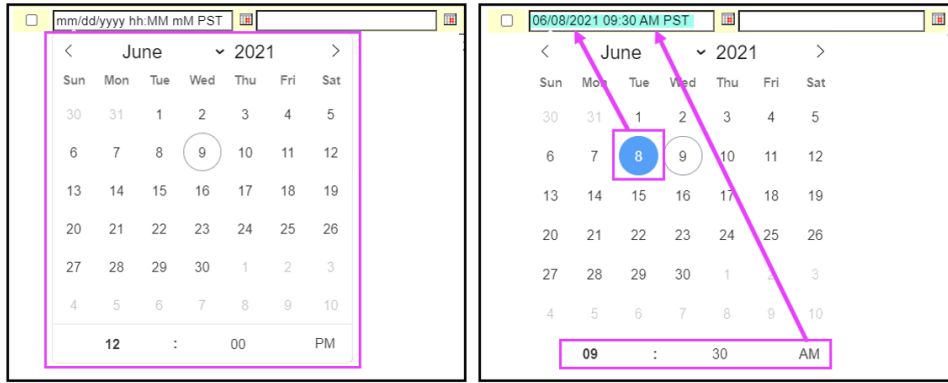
mm/dd/yyyy hh:MM mM PST

<  June  2021  >

| Sun | Mon | Tue | Wed | Thu | Fri | Sat |
|---|---|---|---|---|---|---|
| 30 | 31 | 1 | 2 | 3 | 4 | 5 |
| 6 | 7 | 8 | 9 | 10 | 11 | 12 |
| 13 | 14 | 15 | 16 | 17 | 18 | 19 |
| 20 | 21 | 22 | 23 | 24 | 25 | 26 |
| 27 | 28 | 29 | 30 | 1 | 2 | 3 |
| 4 | 5 | 6 | 7 | 8 | 9 | 10 |

12 : 00 PM

06/08/2021 09:30 AM PST

<  June  2021  >

| Sun | Mon | Tue | Wed | Thu | Fri | Sat |
|---|---|---|---|---|---|---|
| 30 | 31 | 1 | 2 | 3 | 4 | 5 |
| 6 | 7 | 8 | 9 | 10 | 11 | 12 |
| 13 | 14 | 15 | 16 | 17 | 18 | 19 |
| 20 | 21 | 22 | 23 | 24 | 25 | 26 |
| 27 | 28 | 29 | 30 | 1 | 2 | 3 |
| 4 | 5 | 6 | 7 | 8 | 9 | 10 |

09 : 30 AM